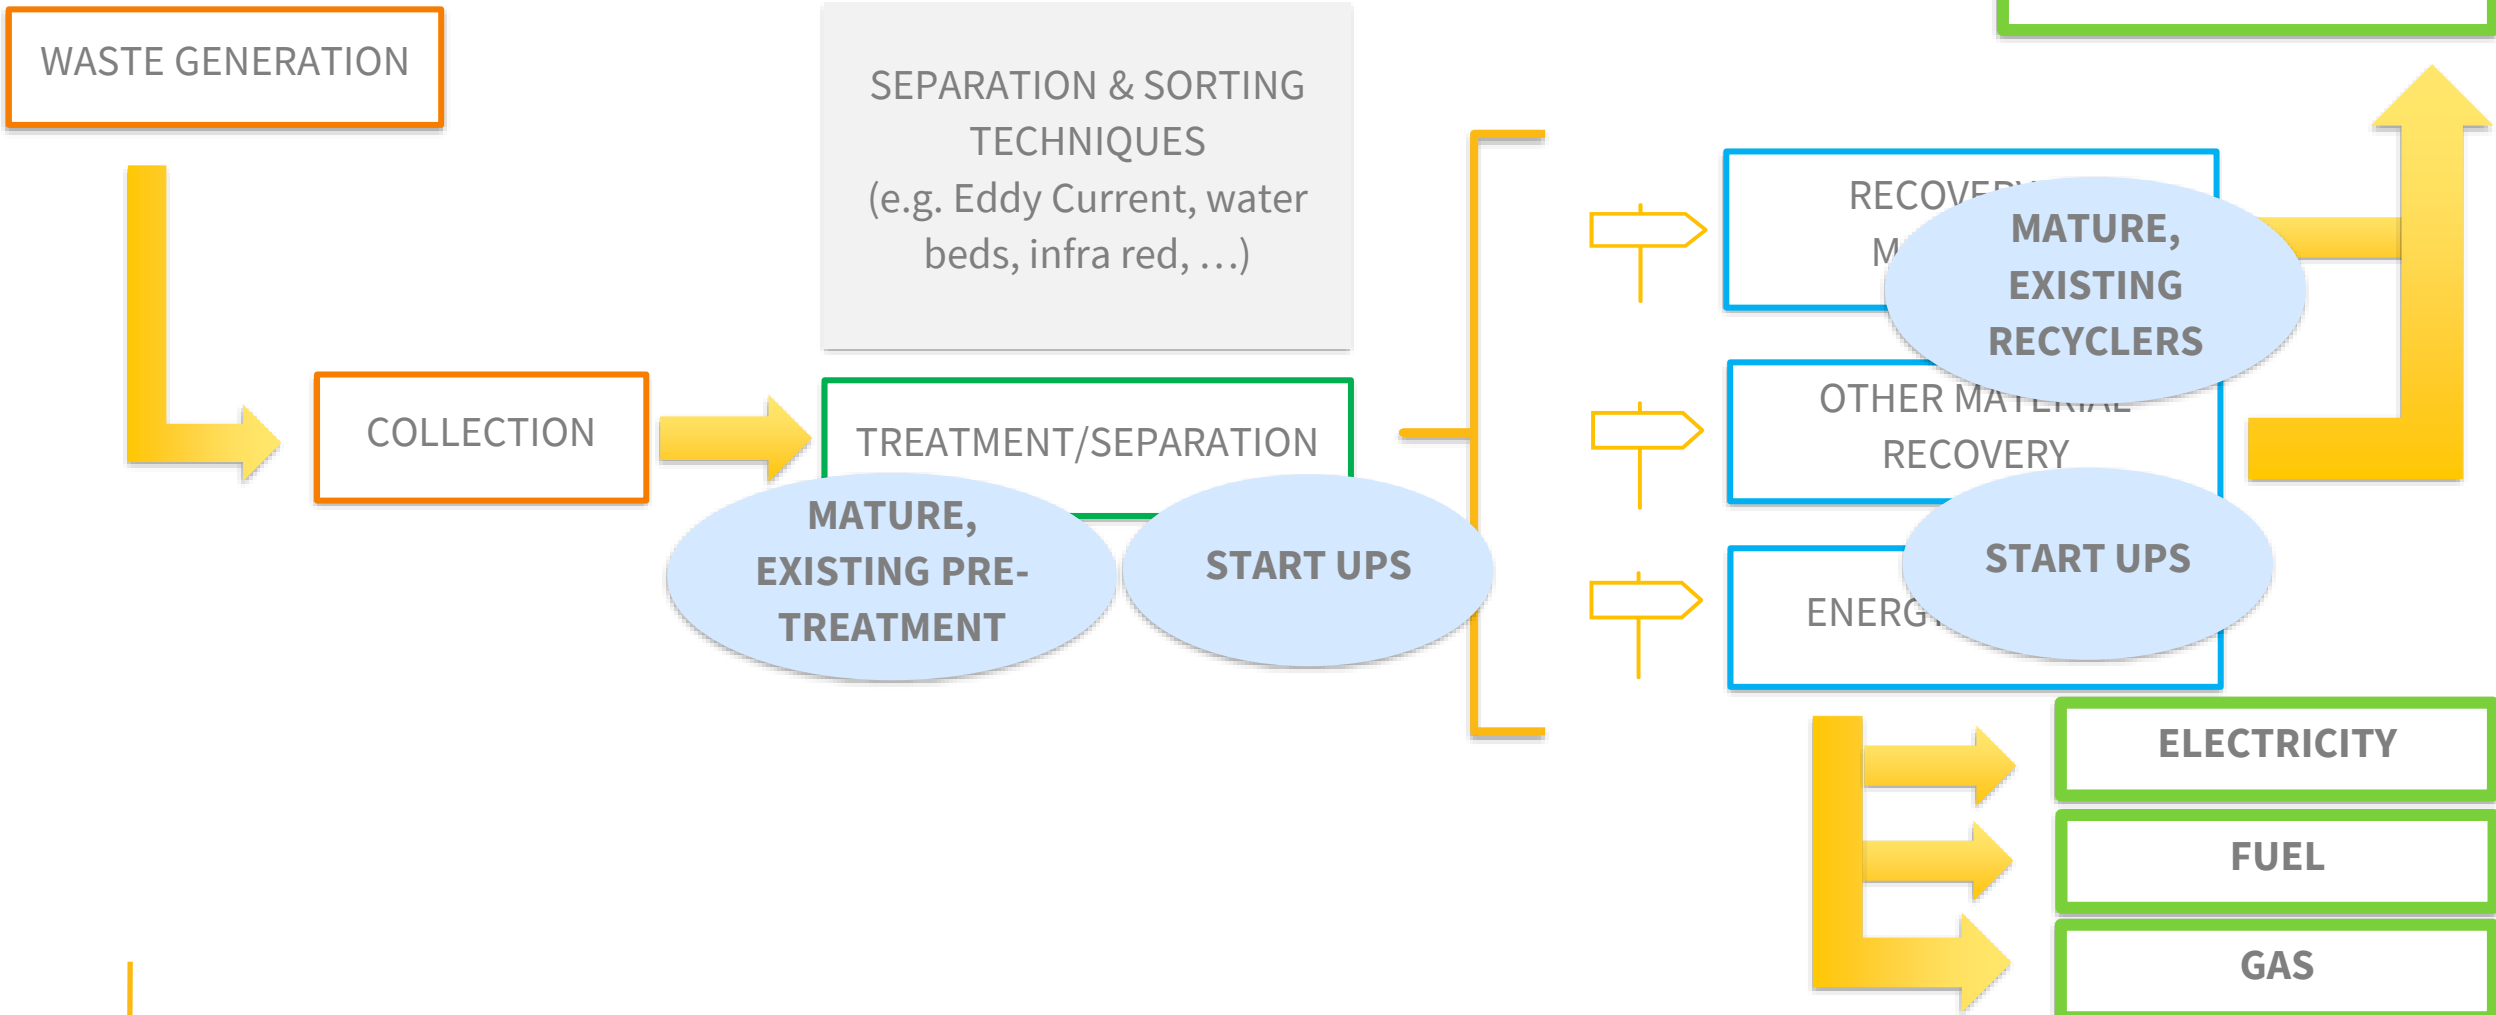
WASTE GENERATION

SEPARATION & SORTING TECHNIQUES (e.g. Eddy Current, water beds, infra red, …)

COLLECTION

TREATMENT/SEPARATION

MATURE, EXISTING PRE-TREATMENT

START UPS

RECOVE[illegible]

M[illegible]

MATURE, EXISTING RECYCLERS

OTHER MA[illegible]

RECOVERY

ENERG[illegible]

START UPS

ELECTRICITY

FUEL

GAS